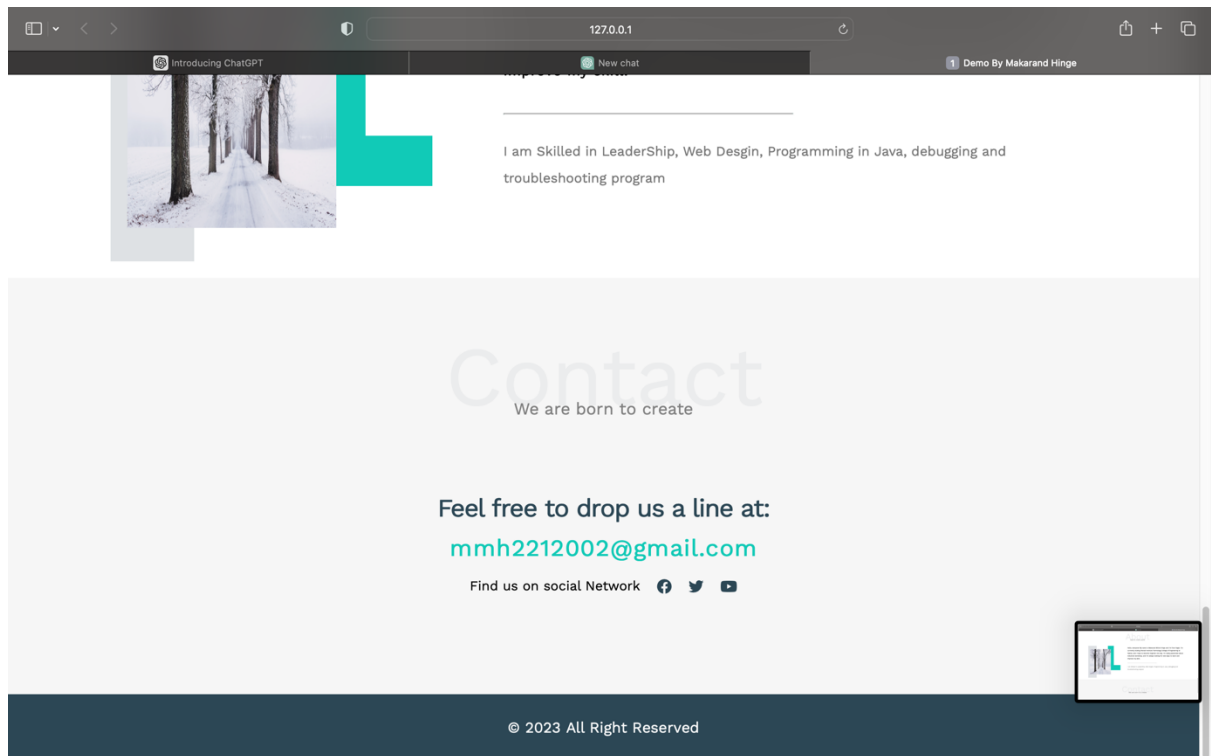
127.0.0.1

Introducing ChatGPT

New chat

1 Demo By Makarand Hinge

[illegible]

I am Skilled in LeaderShip, Web Desgin, Programming in Java, debugging and troubleshooting program

Contact

We are born to create

Feel free to drop us a line at:

mmh2212002@gmail.com

Find us on social Network

© 2023 All Right Reserved